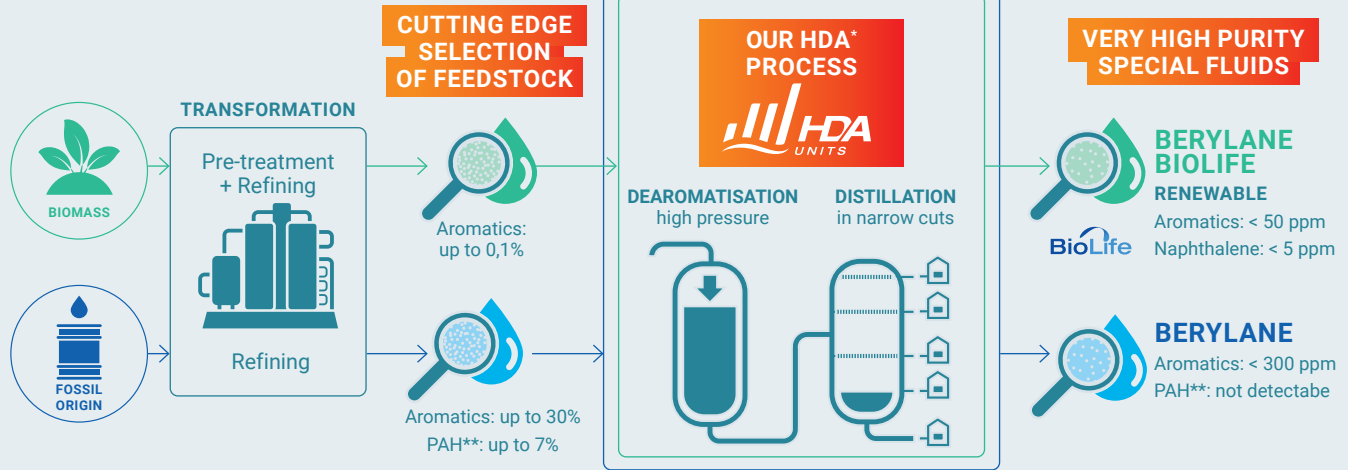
CUTTING EDGE SELECTION OF FEEDSTOCK

OUR HDA* PROCESS

HDA UNITS

VERY HIGH PURITY SPECIAL FLUIDS

BIOMASS

TRANSFORMATION

Pre-treatment + Refining

Refining

FOSSIL ORIGIN

Aromatics: up to 0,1%

Aromatics: up to 30%
PAH**: up to 7%

DEAROMATISATION
high pressure

DISTILLATION
in narrow cuts

BERYLANE BIOLIFE
RENEWABLE
Aromatics: < 50 ppm
Naphthalene: < 5 ppm

BioLife

BERYLANE
Aromatics: < 300 ppm
PAH**: not detectabe